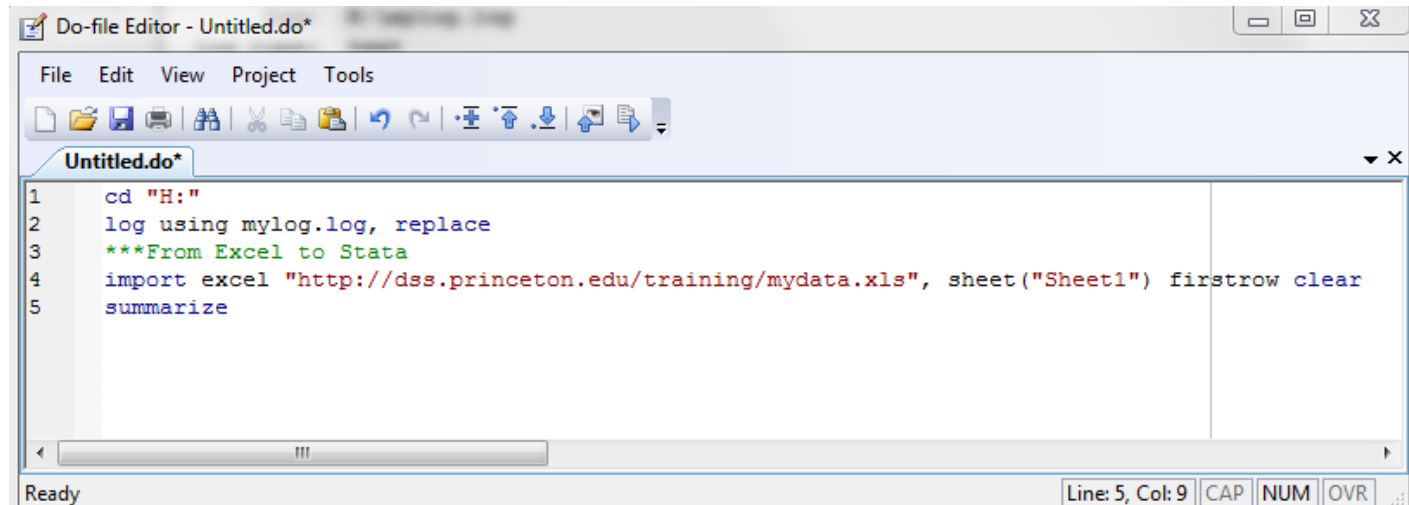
Do-file Editor - Untitled.do*

File Edit View Project Tools

Untitled.do*

1 cd "H:"
2 log using mylog.log, replace
3 ***From Excel to Stata
4 import excel "http://dss.princeton.edu/training/mydata.xls", sheet("Sheet1") firstrow clear
5 summarize

Ready

Line: 5, Col: 9 CAP NUM OVR